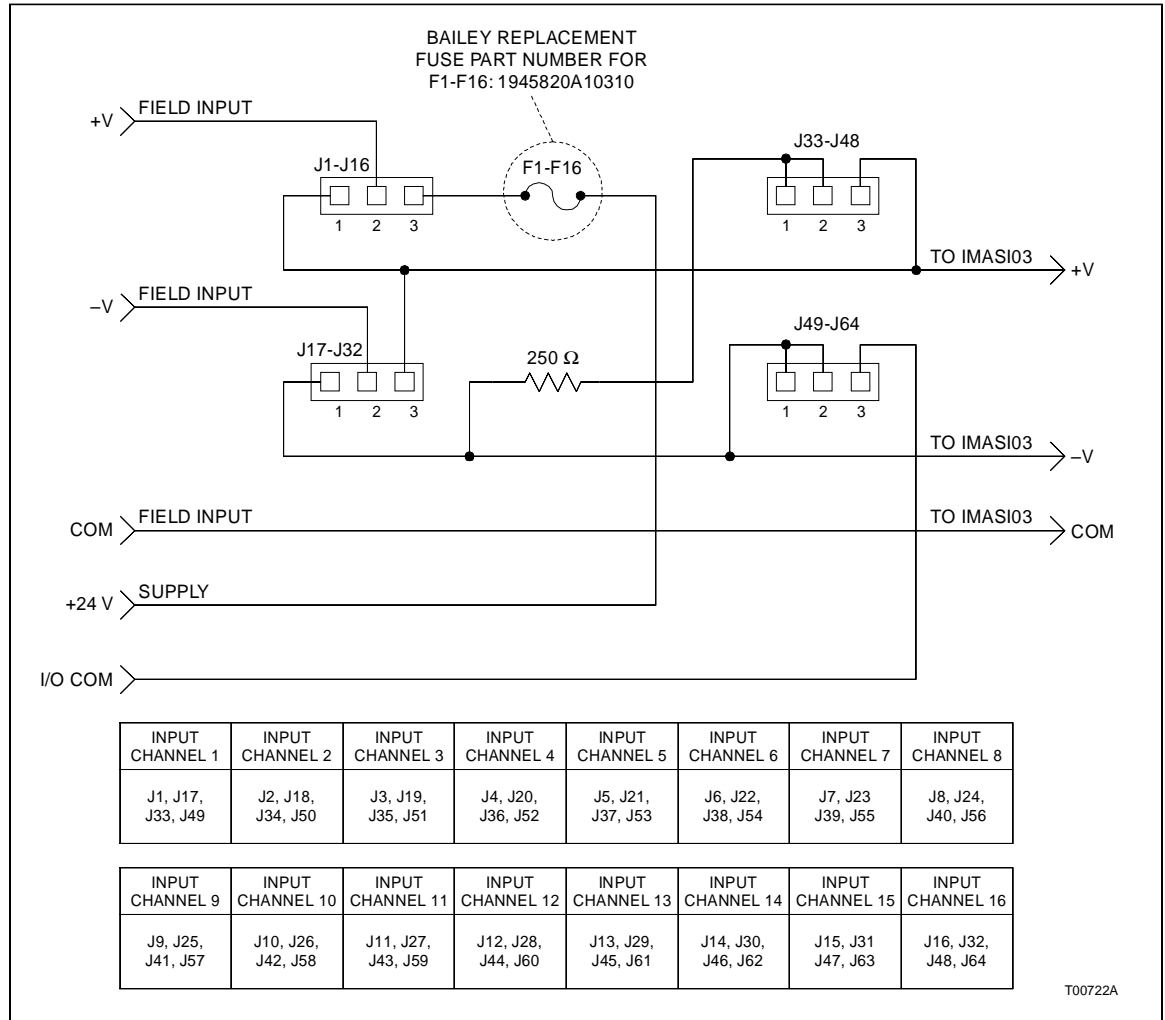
BAILEY REPLACEMENT FUSE PART NUMBER FOR F1-F16: 1945820A10310

+V FIELD INPUT

J1-J16

1 2 3

F1-F16

J33-J48

1 2 3

TO IMASI03 +V

–V FIELD INPUT

J17-J32

1 2 3

250 Ω

J49-J64

1 2 3

TO IMASI03 –V

COM FIELD INPUT

TO IMASI03 COM

+24 V SUPPLY

I/O COM

| INPUT CHANNEL 1 | INPUT CHANNEL 2 | INPUT CHANNEL 3 | INPUT CHANNEL 4 | INPUT CHANNEL 5 | INPUT CHANNEL 6 | INPUT CHANNEL 7 | INPUT CHANNEL 8 |
|---|---|---|---|---|---|---|---|
| J1, J17, J33, J49 | J2, J18, J34, J50 | J3, J19, J35, J51 | J4, J20, J36, J52 | J5, J21, J37, J53 | J6, J22, J38, J54 | J7, J23 J39, J55 | J8, J24, J40, J56 |

| INPUT CHANNEL 9 | INPUT CHANNEL 10 | INPUT CHANNEL 11 | INPUT CHANNEL 12 | INPUT CHANNEL 13 | INPUT CHANNEL 14 | INPUT CHANNEL 15 | INPUT CHANNEL 16 |
|---|---|---|---|---|---|---|---|
| J9, J25, J41, J57 | J10, J26, J42, J58 | J11, J27, J43, J59 | J12, J28, J44, J60 | J13, J29, J45, J61 | J14, J30, J46, J62 | J15, J31 J47, J63 | J16, J32, J48, J64 |

T00722A